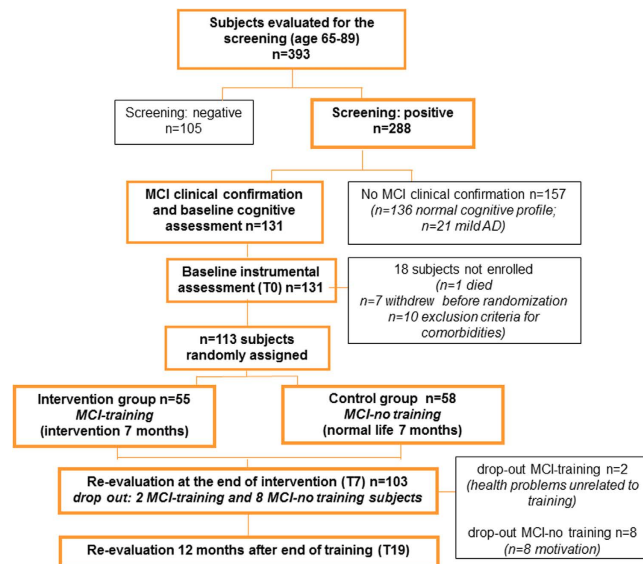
Subjects evaluated for the screening (age 65-89)
n=393

Screening: negative
n=105

Screening: positive
n=288

MCI clinical confirmation and baseline cognitive assessment n=131

No MCI clinical confirmation n=157
(n=136 normal cognitive profile;
n=21 mild AD)

Baseline instrumental assessment (T0) n=131

18 subjects not enrolled
(n=1 died
n=7 withdrew before randomization
n=10 exclusion criteria for comorbidities)

n=113 subjects randomly assigned

Intervention group n=55
MCI-training
(intervention 7 months)

Control group n=58
MCI-no training
(normal life 7 months)

Re-evaluation at the end of intervention (T7) n=103
drop out: 2 MCI-training and 8 MCI-no training subjects

drop-out MCI-training n=2
(health problems unrelated to training)

drop-out MCI-no training n=8
(n=8 motivation)

Re-evaluation 12 months after end of training (T19)